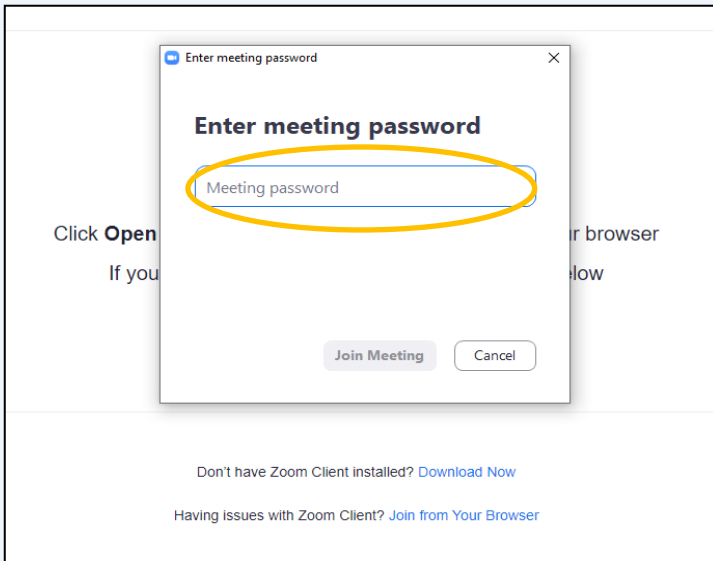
Enter meeting password

Enter meeting password

Meeting password

Join Meeting

Cancel

Click Open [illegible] r browser

If you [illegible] elow

Don't have Zoom Client installed? Download Now

Having issues with Zoom Client? Join from Your Browser